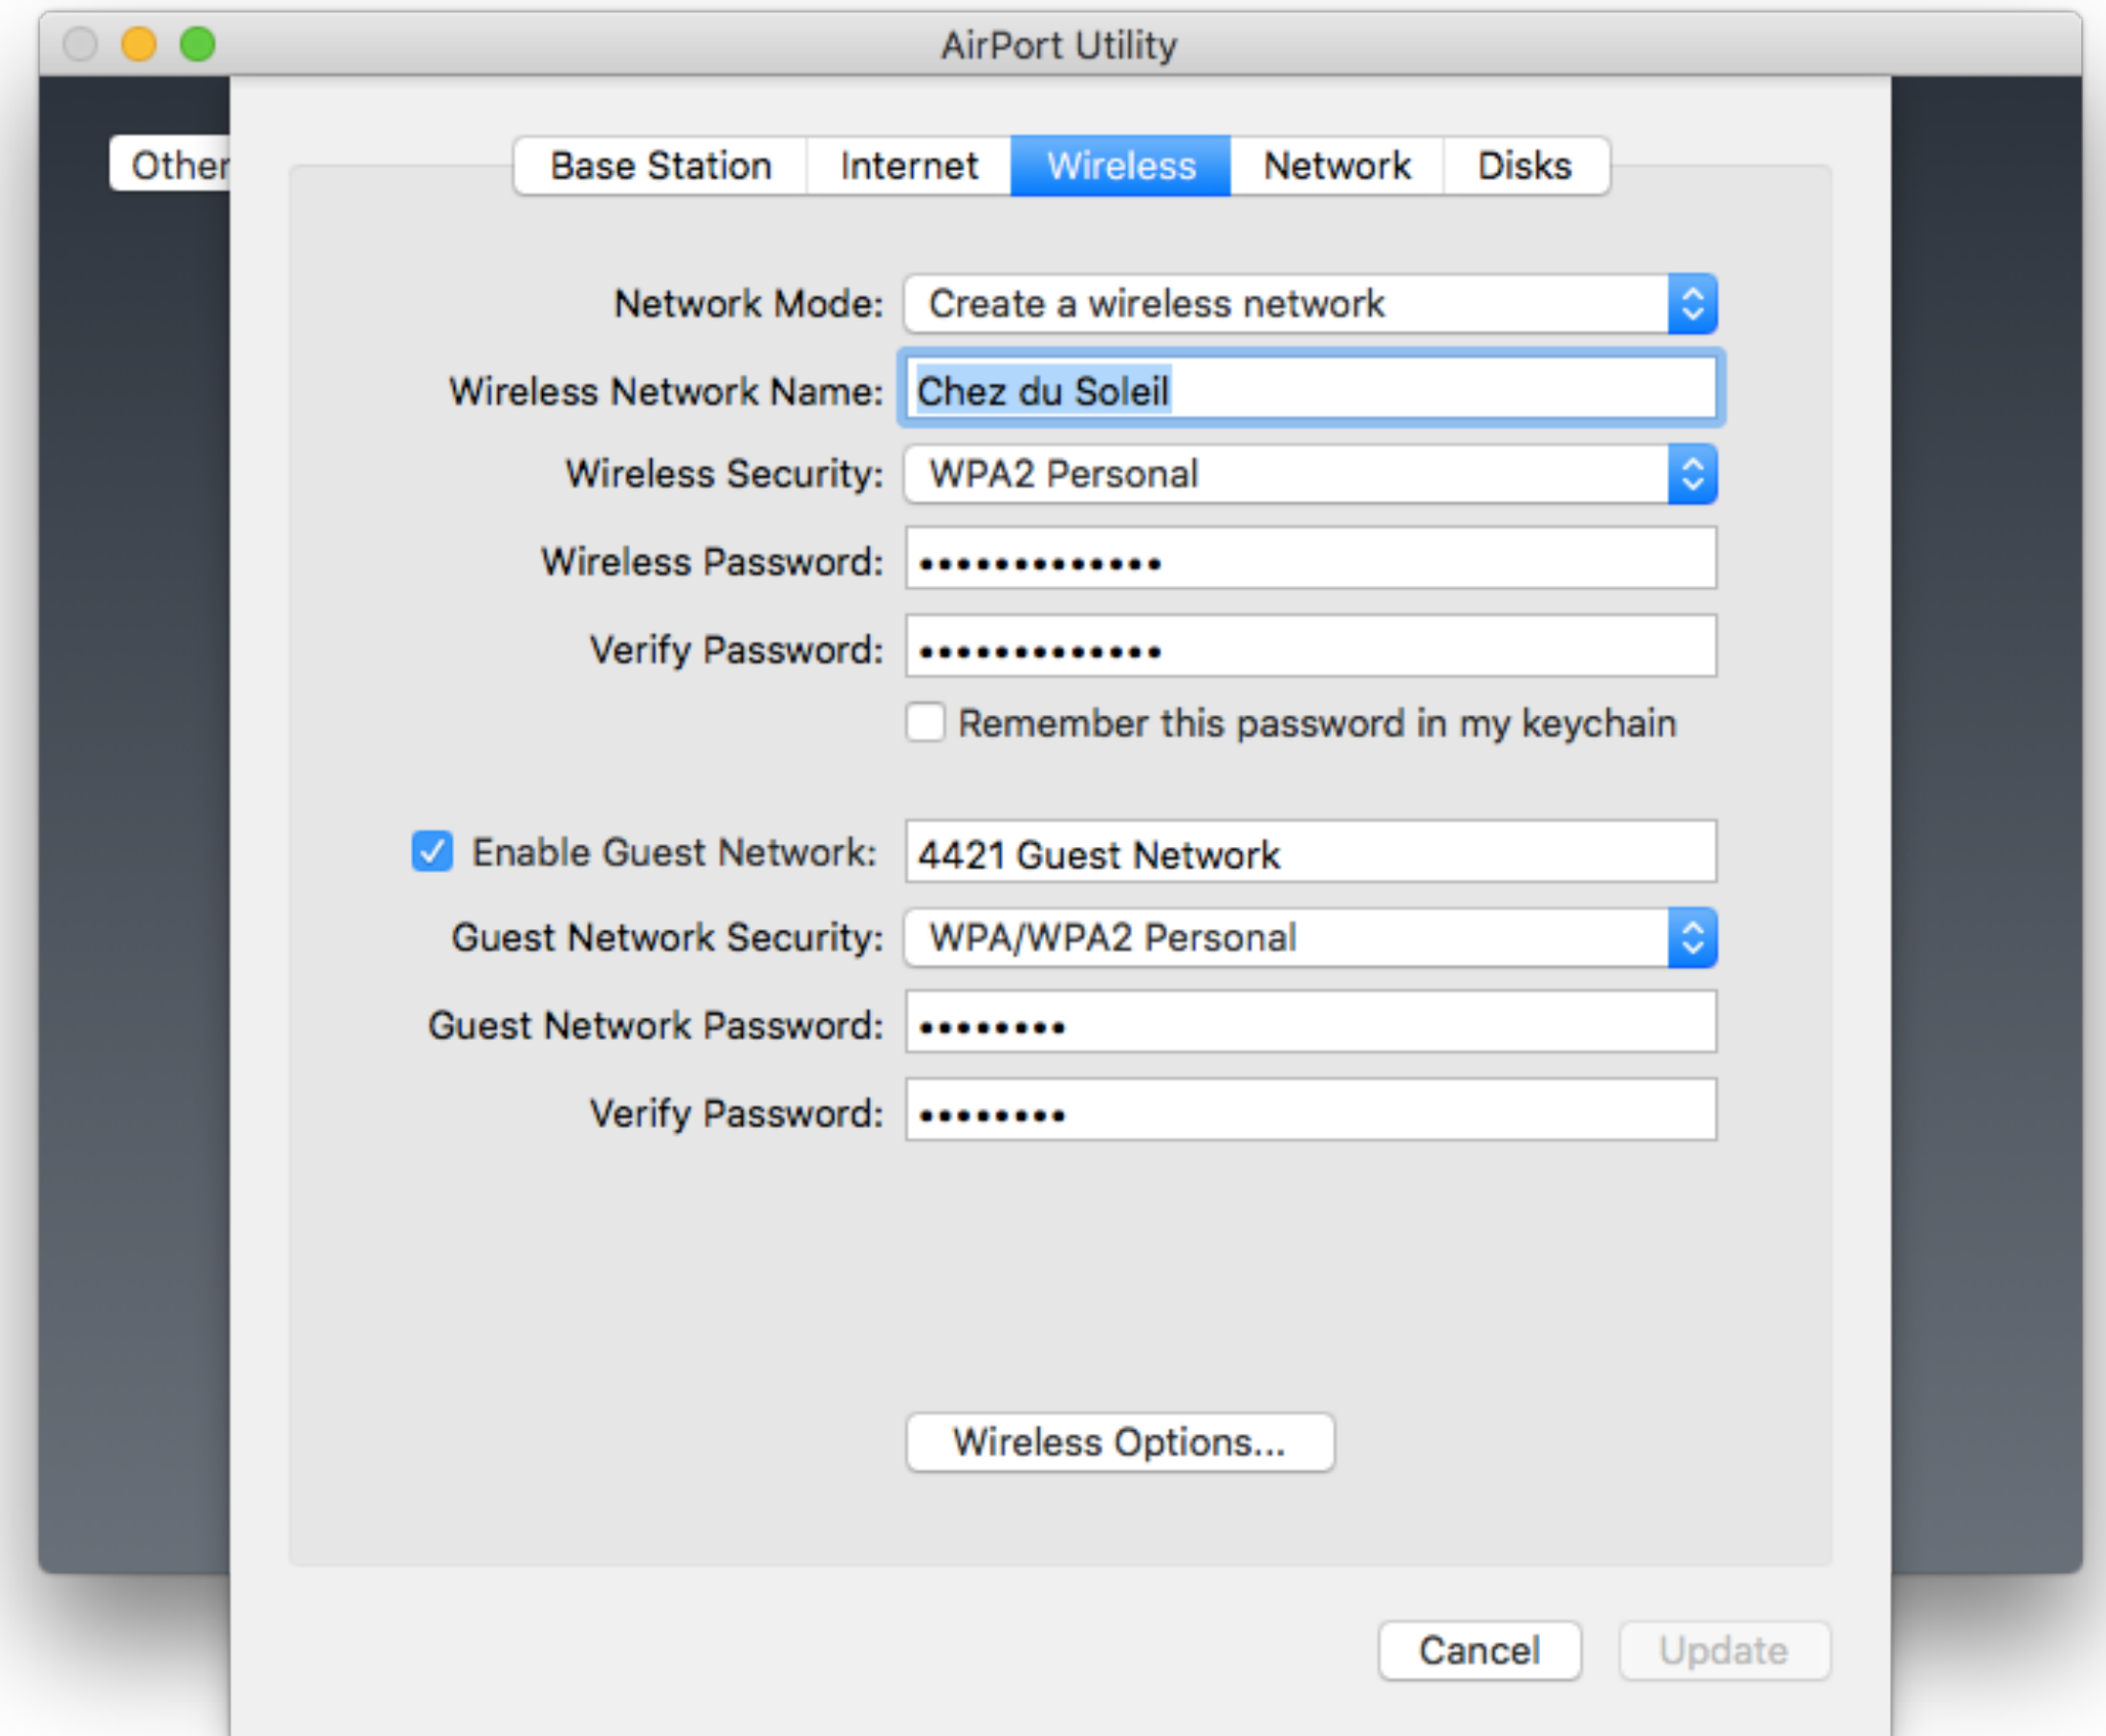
AirPort Utility

Other

Base Station Internet Wireless Network Disks

Network Mode: Create a wireless network

Wireless Network Name: Chez du Soleil

Wireless Security: WPA2 Personal

Wireless Password: •••••••••••••

Verify Password: •••••••••••••

Remember this password in my keychain

Enable Guest Network: 4421 Guest Network

Guest Network Security: WPA/WPA2 Personal

Guest Network Password: ••••••••

Verify Password: ••••••••

Wireless Options...

Cancel Update